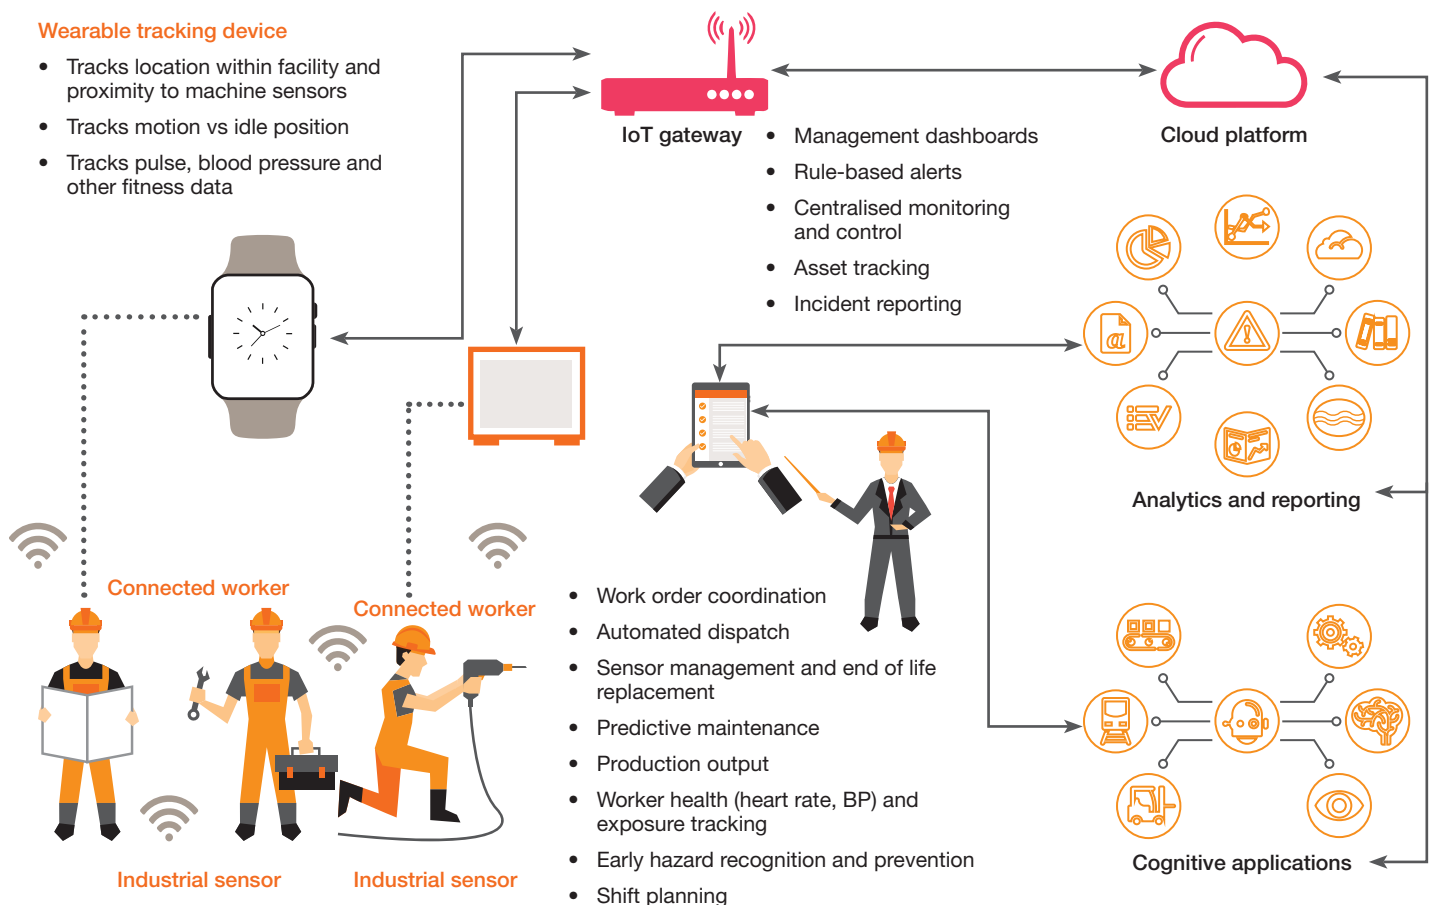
Wearable tracking device

- Tracks location within facility and proximity to machine sensors
- Tracks motion vs idle position
- Tracks pulse, blood pressure and other fitness data

IoT gateway

- Management dashboards
- Rule-based alerts
- Centralised monitoring and control
- Asset tracking
- Incident reporting

Cloud platform

Analytics and reporting

Connected worker

Connected worker

- Work order coordination
- Automated dispatch
- Sensor management and end of life replacement
- Predictive maintenance
- Production output
- Worker health (heart rate, BP) and exposure tracking
- Early hazard recognition and prevention
- Shift planning

Cognitive applications

Industrial sensor

Industrial sensor